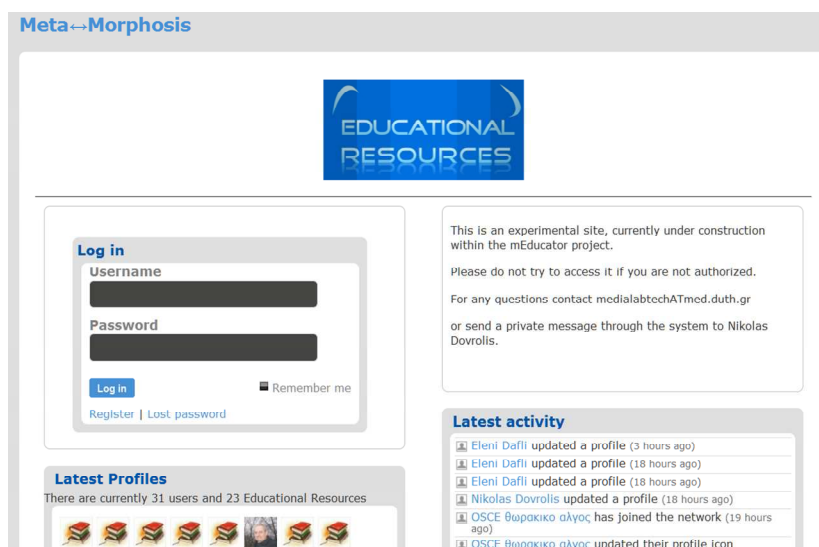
Meta↔Morphosis

EDUCATIONAL RESOURCES

Log in

Username

Password

Log in

Remember me

Register | Lost password

This is an experimental site, currently under construction within the mEducator project.

Please do not try to access it if you are not authorized.

For any questions contact medialabtechATmed.duth.gr

or send a private message through the system to Nikolas Dovrolis.

Latest Profiles

There are currently 31 users and 23 Educational Resources

Latest activity

Eleni Dafli updated a profile (3 hours ago)

Eleni Dafli updated a profile (18 hours ago)

Eleni Dafli updated a profile (18 hours ago)

Nikolas Dovrolis updated a profile (18 hours ago)

OSCE θωρακικο αλγος has joined the network (19 hours ago)

OSCE θωρακικο αλγος updated their profile icon